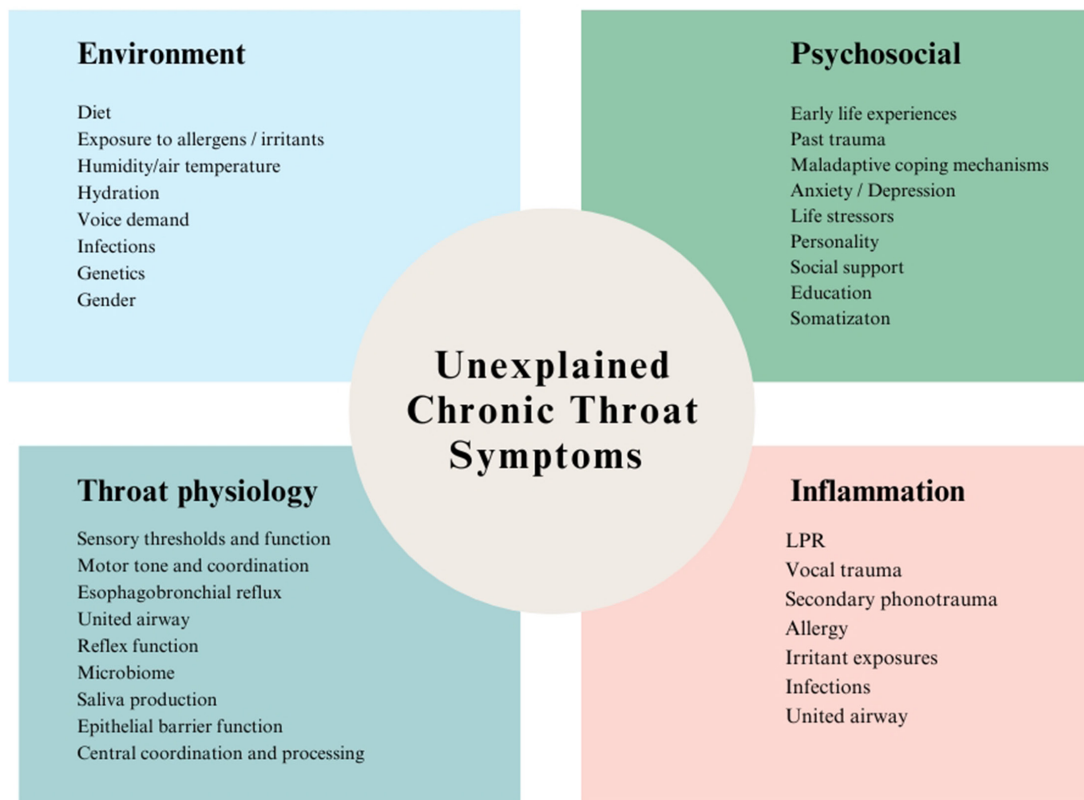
Environment

Diet
Exposure to allergens / irritants
Humidity/air temperature
Hydration
Voice demand
Infections
Genetics
Gender

Psychosocial

Early life experiences
Past trauma
Maladaptive coping mechanisms
Anxiety / Depression
Life stressors
Personality
Social support
Education
Somatizaton

Unexplained Chronic Throat Symptoms

Throat physiology

Sensory thresholds and function
Motor tone and coordination
Esophagobronchial reflux
United airway
Reflex function
Microbiome
Saliva production
Epithelial barrier function
Central coordination and processing

Inflammation

LPR
Vocal trauma
Secondary phonotrauma
Allergy
Irritant exposures
Infections
United airway